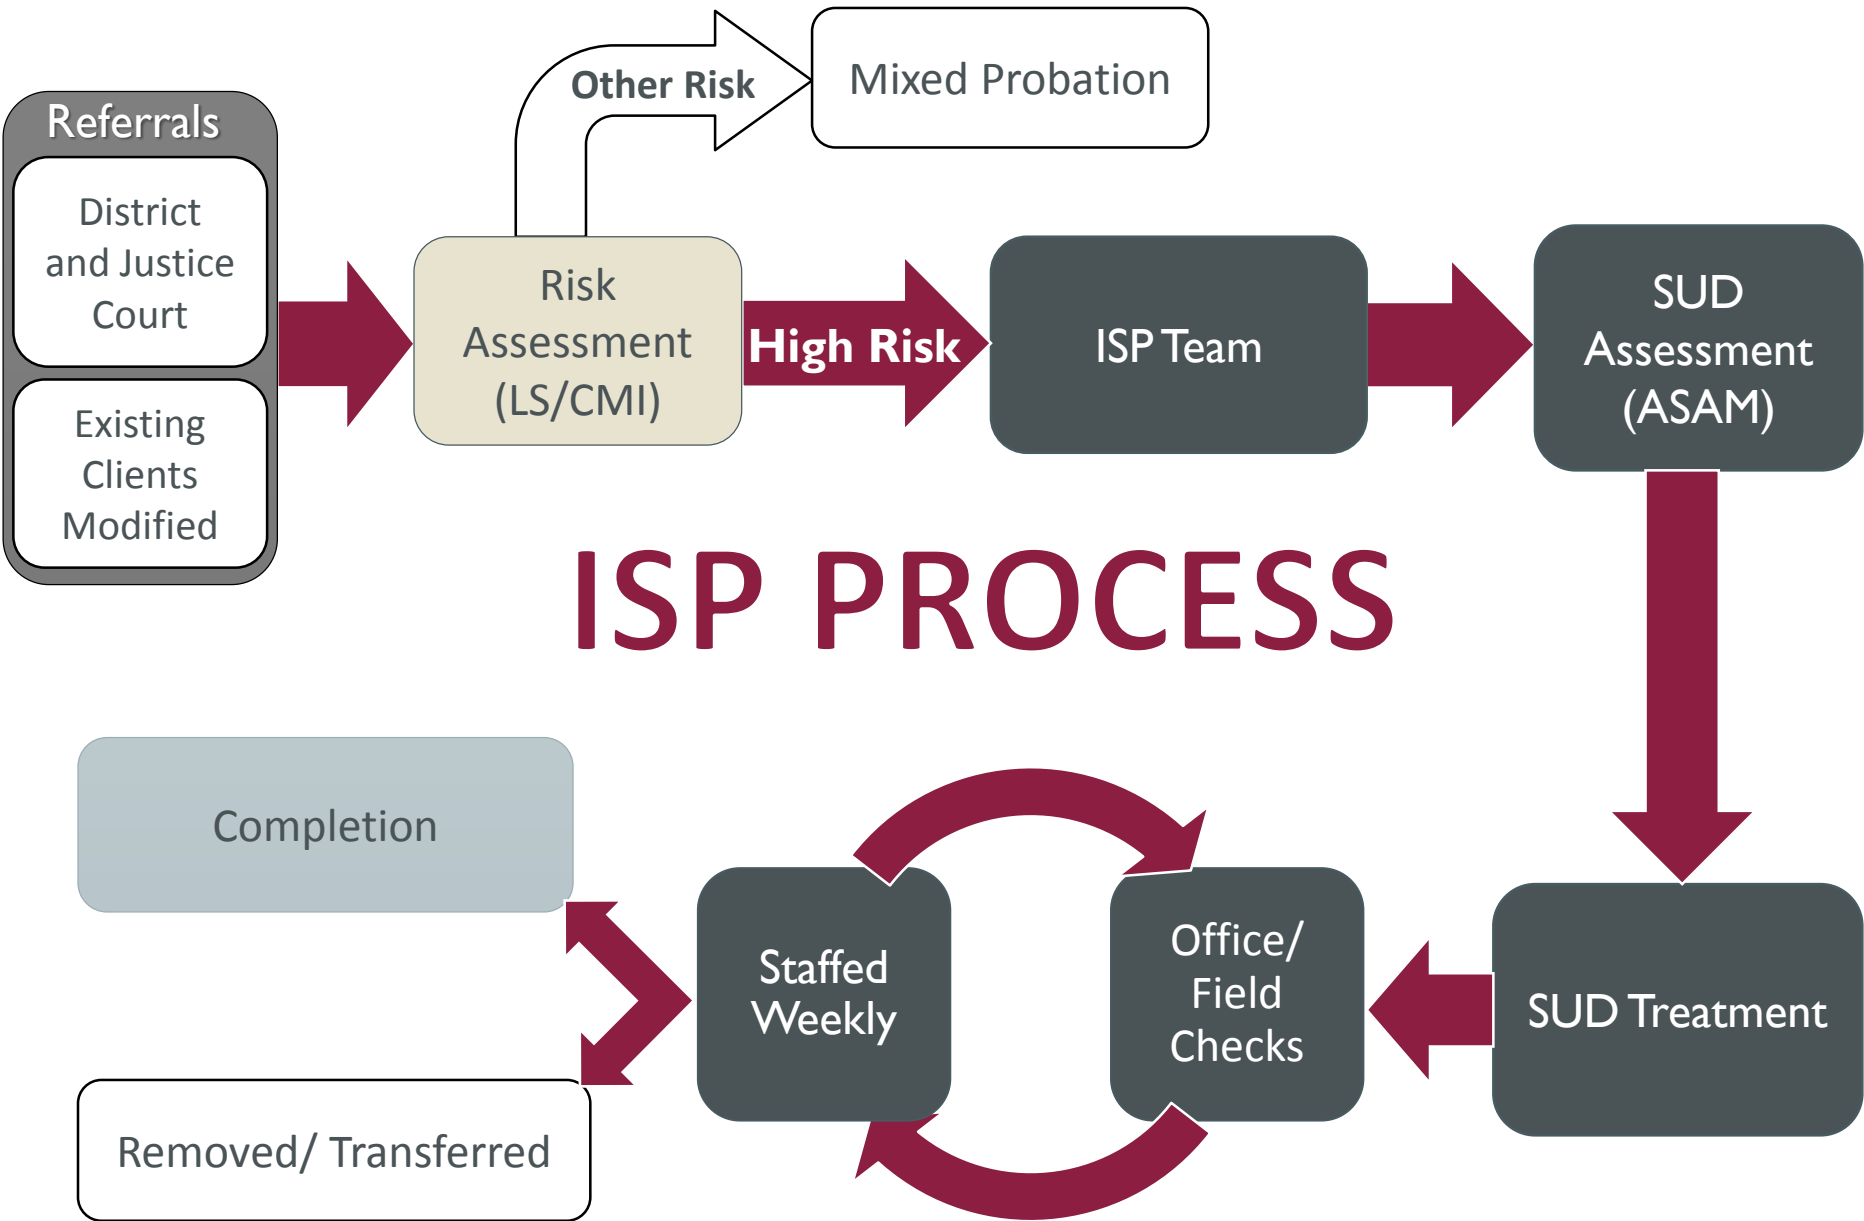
Referrals

District and Justice Court

Existing Clients Modified

Other Risk

Mixed Probation

Risk Assessment (LS/CMI)

High Risk

ISP Team

SUD Assessment (ASAM)

ISP PROCESS

Completion

Staffed Weekly

Office/ Field Checks

SUD Treatment

Removed/ Transferred